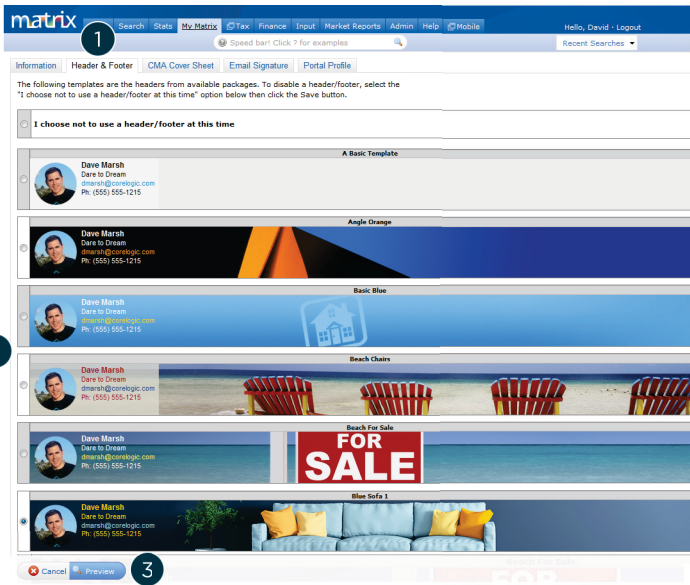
matrix Search Stats My Matrix Tax Finance Input Market Reports Admin Help Mobile Hello, David · Logout

Speed bar! Click ? for examples

Recent Searches

1

Information Header & Footer CMA Cover Sheet Email Signature Portal Profile

The following templates are the headers from available packages. To disable a header/footer, select the "I choose not to use a header/footer at this time" option below then click the Save button.

I choose not to use a header/footer at this time

A Basic Template

Dave Marsh
Dare to Dream
dmarsh@corelogic.com
Ph: (555) 555-1215

Angle Orange

Dave Marsh
Dare to Dream
dmarsh@corelogic.com
Ph: (555) 555-1215

Basic Blue

Dave Marsh
Dare to Dream
dmarsh@corelogic.com
Ph: (555) 555-1215

Beach Chairs

Dave Marsh
Dare to Dream
dmarsh@corelogic.com
Ph: (555) 555-1215

Beach For Sale

Dave Marsh
Dare to Dream
dmarsh@corelogic.com
Ph: (555) 555-1215

FOR SALE

Blue Sofa 1

Dave Marsh
Dare to Dream
dmarsh@corelogic.com
Ph: (555) 555-1215

Cancel Preview 3